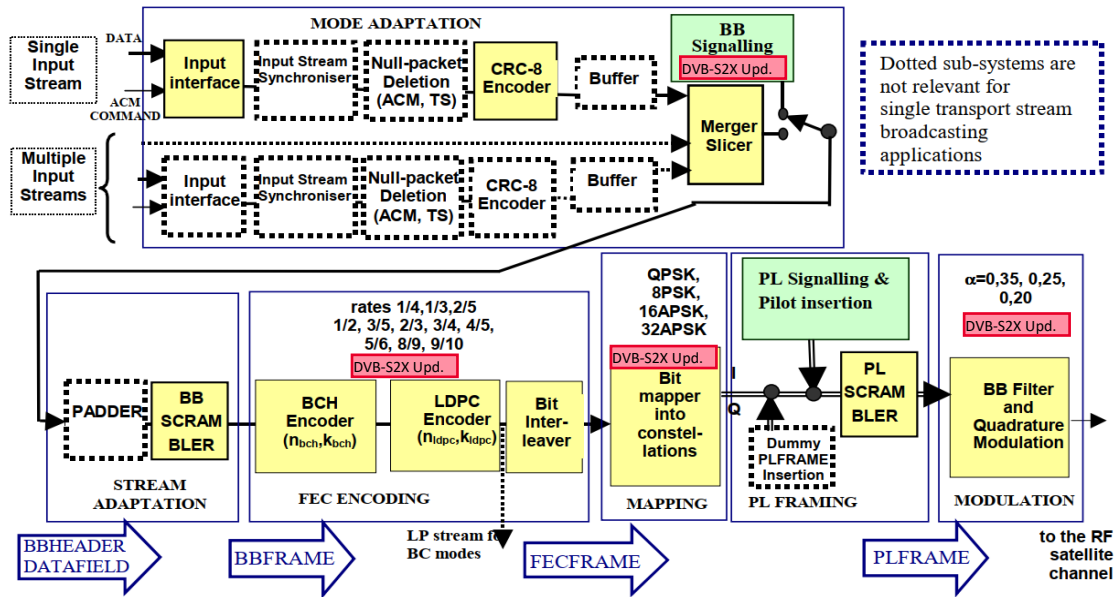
MODE ADAPTATION

Single Input Stream

DATA

ACM COMMAND

Input interface

Input Stream Synchroniser

Null-packet Deletion (ACM, TS)

CRC-8 Encoder

Buffer

BB Signalling

DVB-S2X Upd.

Merger Slicer

Dotted sub-systems are not relevant for single transport stream broadcasting applications

Multiple Input Streams

Input interface

Input Stream Synchroniser

Null-packet Deletion (ACM, TS)

CRC-8 Encoder

Buffer

PADDER

BB SCRAMBLER

STREAM ADAPTATION

rates 1/4,1/3,2/5 1/2, 3/5, 2/3, 3/4, 4/5, 5/6, 8/9, 9/10

DVB-S2X Upd.

BCH Encoder ($n_{bch}$,$k_{bch}$)

LDPC Encoder ($n_{ldpc}$,$k_{ldpc}$)

Bit Interleaver

FEC ENCODING

QPSK, 8PSK, 16APSK, 32APSK

DVB-S2X Upd.

Bit mapper into constellations

MAPPING

I

Q

PL Signalling & Pilot insertion

Dummy PLFRAME Insertion

PL SCRAMBLER

PL FRAMING

α=0,35, 0,25, 0,20

DVB-S2X Upd.

BB Filter and Quadrature Modulation

MODULATION

BBHEADER DATAFIELD

BBFRAME

LP stream fo BC modes

FECFRAME

PLFRAME

to the RF satellite channel